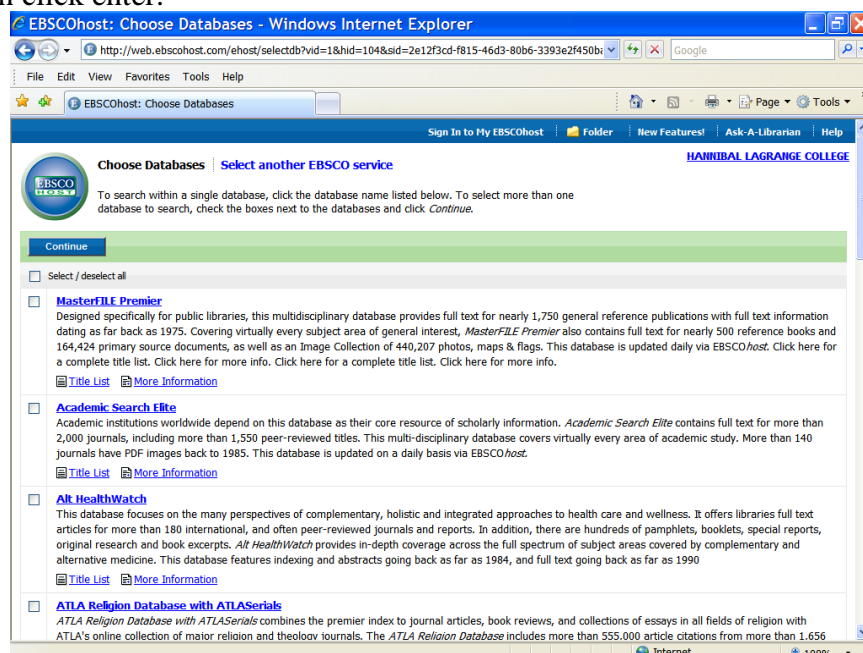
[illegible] click enter.

EBSCOhost: Choose Databases - Windows Internet Explorer

http://web.ebscohost.com/ehost/selectdb?vid=1&hid=104&sid=2e12f3cd-f815-46d3-80b6-3393e2f450b

Google

File Edit View Favorites Tools Help

EBSCOhost: Choose Databases

Page Tools

Sign In to My EBSCOhost | Folder | New Features! | Ask-A-Librarian | Help

EBSCO HOST

Choose Databases Select another EBSCO service

HANNIBAL LAGRANGE COLLEGE

To search within a single database, click the database name listed below. To select more than one database to search, check the boxes next to the databases and click *Continue*.

Continue

Select / deselect all

MasterFILE Premier
Designed specifically for public libraries, this multidisciplinary database provides full text for nearly 1,750 general reference publications with full text information dating as far back as 1975. Covering virtually every subject area of general interest, *MasterFILE Premier* also contains full text for nearly 500 reference books and 164,424 primary source documents, as well as an Image Collection of 440,207 photos, maps & flags. This database is updated daily via EBSCO*host*. Click here for a complete title list. Click here for more info. Click here for a complete title list. Click here for more info.

Title List More Information

Academic Search Elite
Academic institutions worldwide depend on this database as their core resource of scholarly information. *Academic Search Elite* contains full text for more than 2,000 journals, including more than 1,550 peer-reviewed titles. This multi-disciplinary database covers virtually every area of academic study. More than 140 journals have PDF images back to 1985. This database is updated on a daily basis via EBSCO*host*.

Title List More Information

Alt HealthWatch
This database focuses on the many perspectives of complementary, holistic and integrated approaches to health care and wellness. It offers libraries full text articles for more than 180 international, and often peer-reviewed journals and reports. In addition, there are hundreds of pamphlets, booklets, special reports, original research and book excerpts. *Alt HealthWatch* provides in-depth coverage across the full spectrum of subject areas covered by complementary and alternative medicine. This database features indexing and abstracts going back as far as 1984, and full text going back as far as 1990

Title List More Information

ATLA Religion Database with ATLASerials
*ATLA Religion Database with ATLASerials* combines the premier index to journal articles, book reviews, and collections of essays in all fields of religion with ATLA's online collection of major religion and theology journals. The *ATLA Religion Database* includes more than 555,000 article citations from more than 1,656 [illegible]

Internet 100%